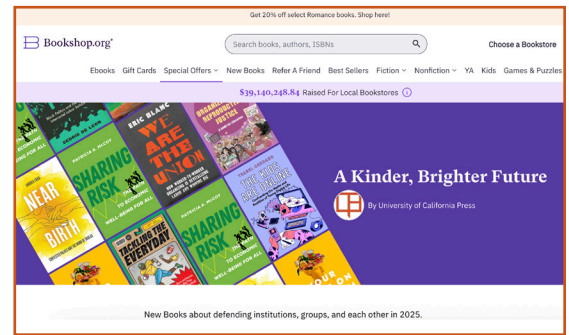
Get 20% off select Romance books. Shop here!

Bookshop.org

Search books, authors, ISBNs

Choose a Bookstore

Ebooks Gift Cards Special Offers New Books Refer A Friend Best Sellers Fiction Nonfiction YA Kids Games & Puzzles

$39,140,248.84 Raised For Local Bookstores

ERIC BLANC
WE ARE THE UNION

SHARING RISK
PATRICIA A. McCOY

NEAR BIRTH

TACKLING THE EVERYDAY

SHARING RISK
PATRICIA A. McCOY

A Kinder, Brighter Future

By University of California Press

New Books about defending institutions, groups, and each other in 2025.